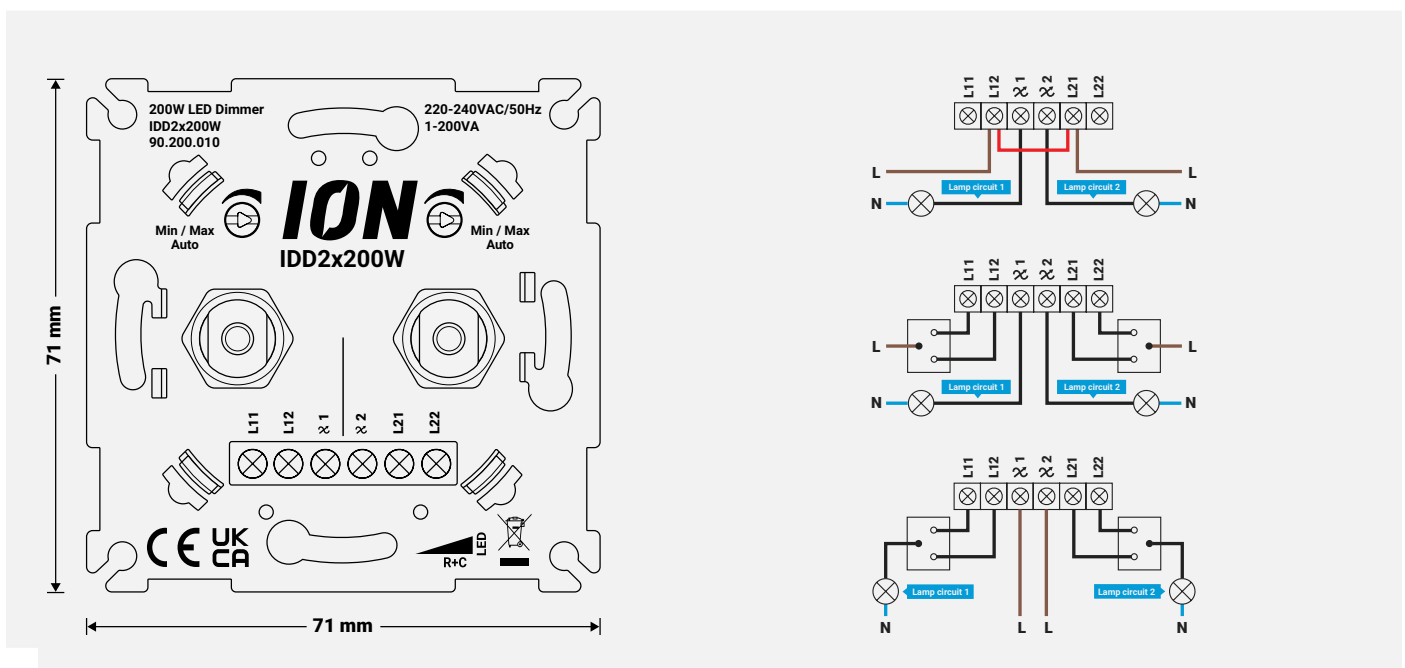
200W LED Dimmer
IDD2x200W
90.200.010

220-240VAC/50Hz
1-200VA

Min / Max
Auto

ION

Min / Max
Auto

IDD2x200W

L11 L12 ≈1 ≈2 L21 L22

CE UK CA

R+C LED

71 mm

71 mm

L11 L12 ≈1 ≈2 L21 L22
L
N
Lamp circuit 1
Lamp circuit 2
L
N

L11 L12 ≈1 ≈2 L21 L22
L
N
Lamp circuit 1
Lamp circuit 2
L
N

L11 L12 ≈1 ≈2 L21 L22
Lamp circuit 1
Lamp circuit 2
N
L L
N